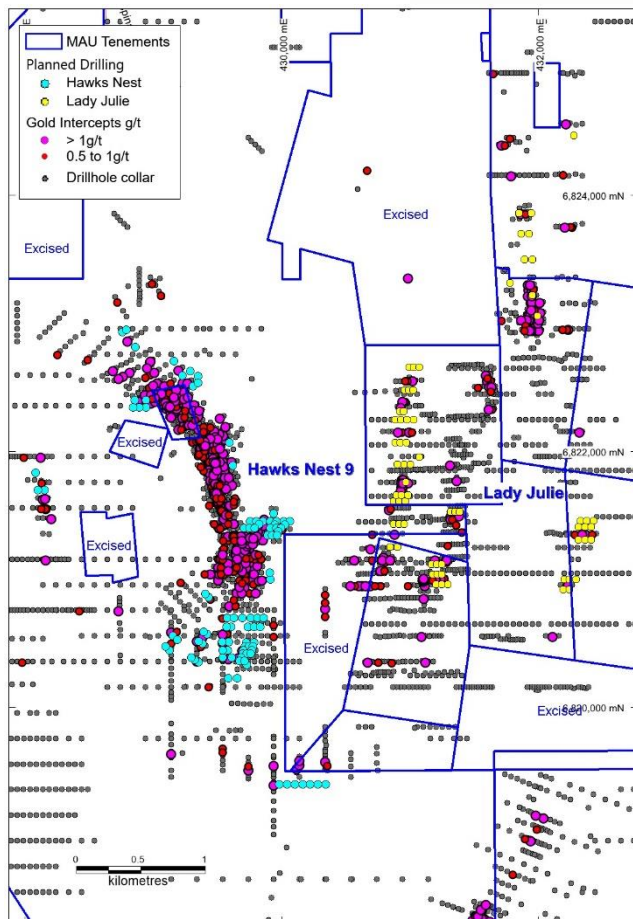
MAU Tenements
Planned Drilling
Hawks Nest
Lady Julie
Gold Intercepts g/t
> 1g/t
0.5 to 1g/t
Drillhole collar

430,000 mE
432,000 mE
6,824,000 mN
6,822,000 mN
6,820,000 mN

Excised
Excised
Excised
Excised
Excised
Excised

Hawks Nest 9
Lady Julie

0 0.5 1
kilometres